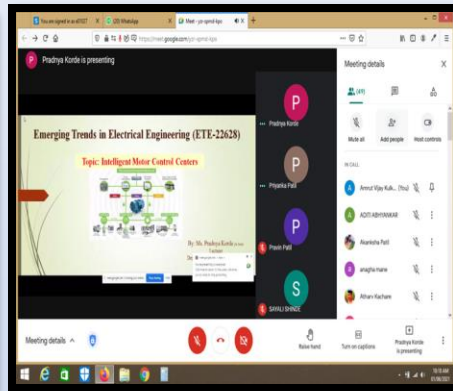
You are signed in as AIT027 | (20) WhatsApp | Meet - yor-qpmd-kjo

https://meet.google.com/yor-qpmd-kjo

Pradnya Korde is presenting

Emerging Trends in Electrical Engineering (ETE-22628)

Topic: Intelligent Motor Control Centers

By Ms. Pradnya Korde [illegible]
Lecturer
De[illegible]

P
Pradnya Korde

P
Priyanka Patil

P
Pravin Patil

S
SAYALI SHINDE

Meeting details

(49)

Mute all
Add people
Host controls

IN CALL

A Amrut Vijay Kuk... (You)
A ADITI ABHYANKAR
Akanksha Patil
a anagha mane
Atharv Kacham

Meeting details ^

Raise hand
Turn on captions
Pradnya Korde is presenting